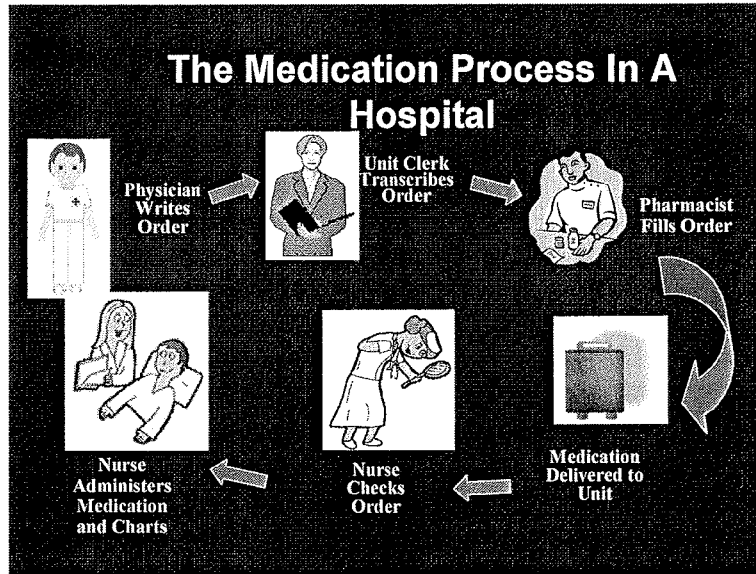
The Medication Process In A Hospital

Physician Writes Order

Unit Clerk Transcribes Order

Pharmacist Fills Order

Medication Delivered to Unit

Nurse Checks Order

Nurse Administers Medication and Charts